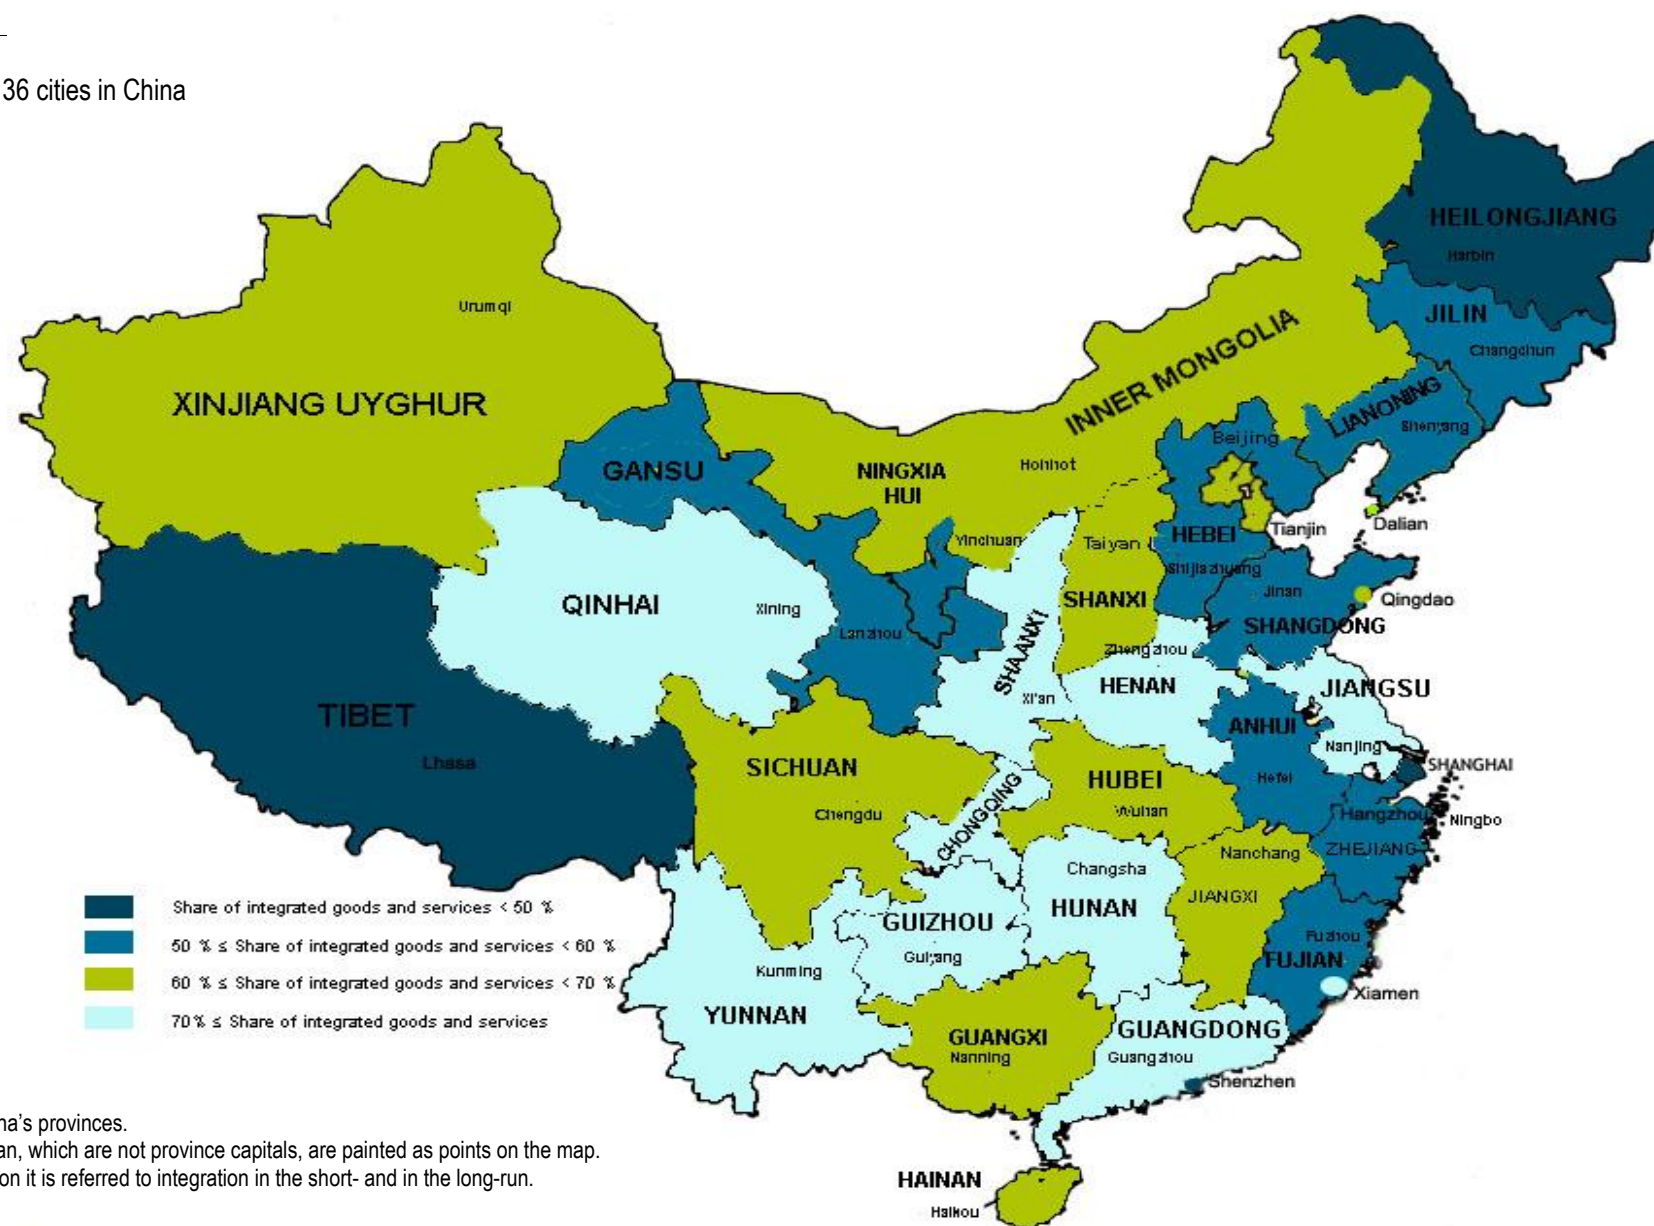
36 cities in China

HEILONGJIANG
Harbin
JILIN
Changchun
LIAONING
Shenyang
INNER MONGOLIA
Urumqi
XINJIANG UYGHUR
GANSU
NINGXIA HUI
Hohhot
Beijing
Tianjin
Dalian
HEBEI
Yinchuan
Taiyan
Shijiazhuang
Jinan
Qingdao
QINHAI
Xining
Lanzhou
SHANXI
SHAANXI
SHANGDONG
Zhengzhou
HENAN
JIANGSU
Xi'an
TIBET
Lhasa
ANHUI
Nanjing
SHANGHAI
SICHUAN
CHONGQING
HUBEI
Hefei
Chengdu
Wuhan
Hangzhou
Ningbo
Nanchang
ZHEJIANG
Changsha
JIANGXI
GUIZHOU
HUNAN
Fuzhou
FUJIAN
Guiyang
Kunming
Xiamen
YUNNAN
GUANGXI
Nanning
GUANGDONG
Guangzhou
Shenzhen
HAINAN
Haikou

Share of integrated goods and services < 50 %
50 % ≤ Share of integrated goods and services < 60 %
60 % ≤ Share of integrated goods and services < 70 %
70 % ≤ Share of integrated goods and services

ha's provinces.
an, which are not province capitals, are painted as points on the map.
on it is referred to integration in the short- and in the long-run.